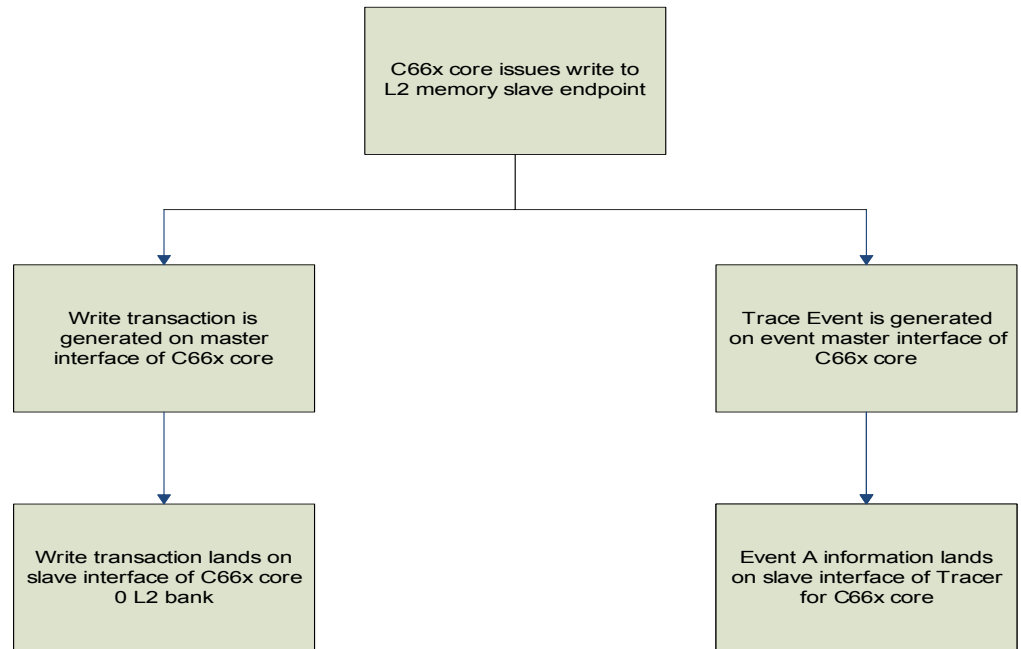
C66x core issues write to L2 memory slave endpoint

Write transaction is generated on master interface of C66x core

Trace Event is generated on event master interface of C66x core

Write transaction lands on slave interface of C66x core 0 L2 bank

Event A information lands on slave interface of Tracer for C66x core